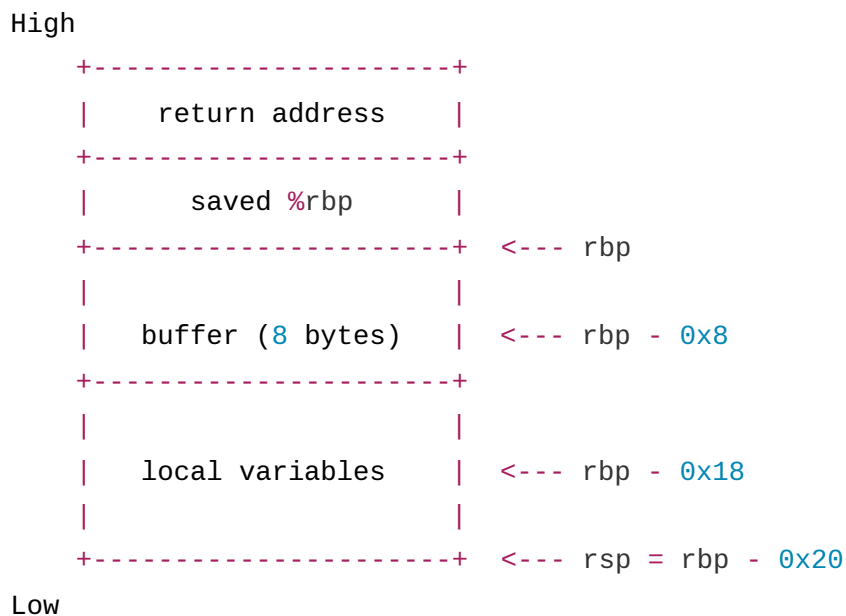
High
    +----------------------+
    |    return address    |
    +----------------------+
    |      saved %rbp      |
    +----------------------+  <--- rbp
    |                      |
    |   buffer (8 bytes)   |  <--- rbp - 0x8
    +----------------------+
    |                      |
    |   local variables    |  <--- rbp - 0x18
    |                      |
    +----------------------+  <--- rsp = rbp - 0x20
Low